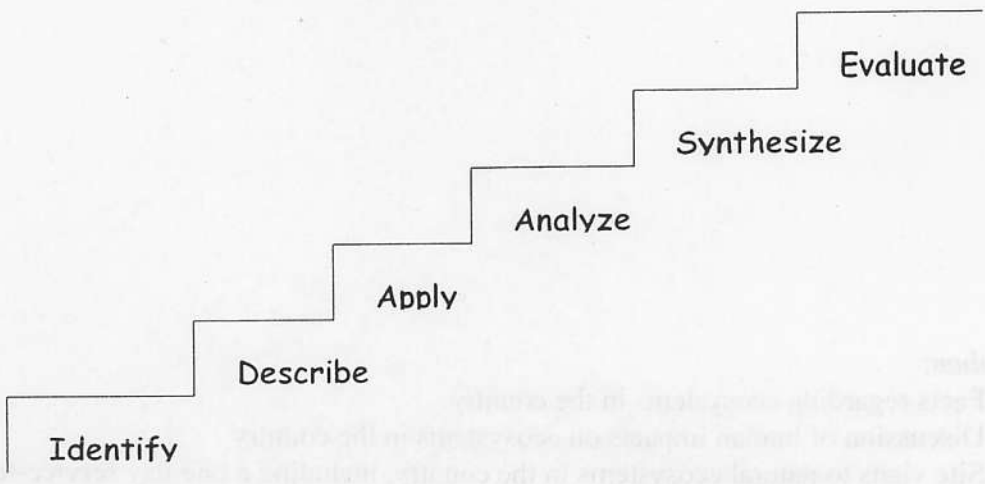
Evaluate

Synthesize

Analyze

Apply

Describe

Identify

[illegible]
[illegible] regarding ecosystems in the country
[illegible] of human impacts on ecosystems in the country
Site visits to natural ecosystems in the country, including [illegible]